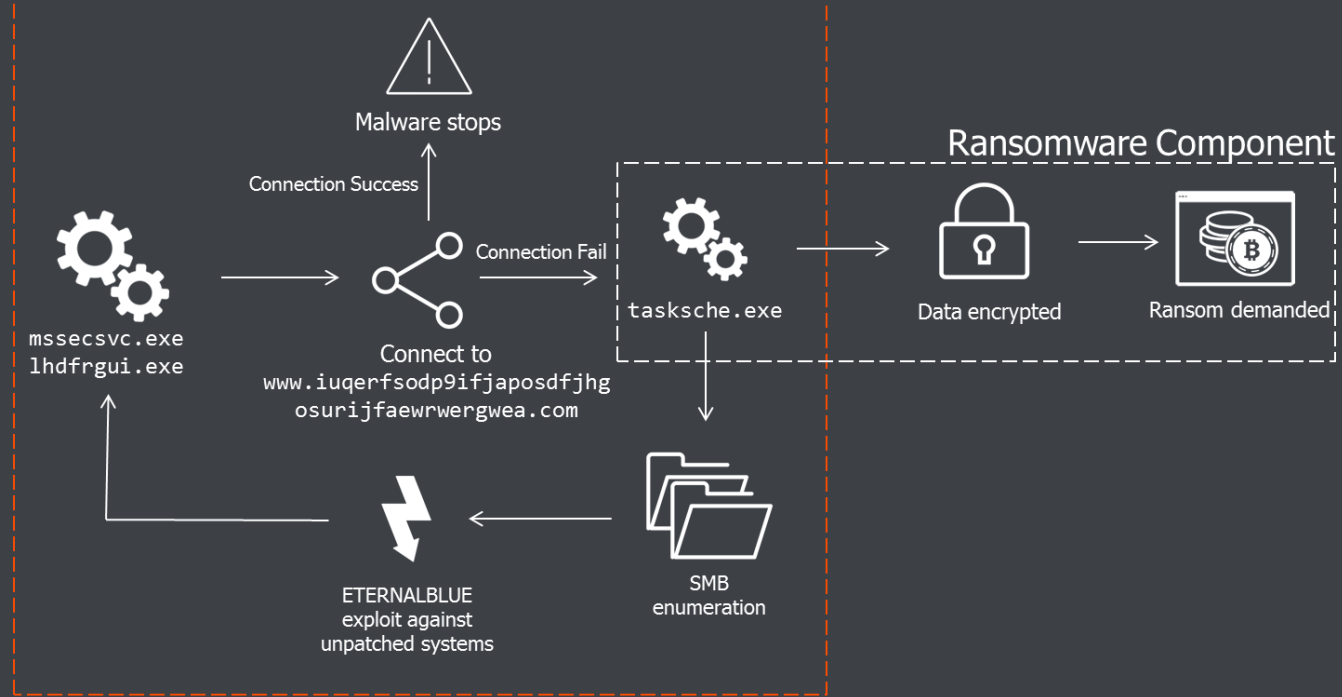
Malware stops

Connection Success

Ransomware Component

mssecsvc.exe
lhdfrgui.exe

Connection Fail

tasksche.exe

Data encrypted

Ransom demanded

Connect to
www.iuqerfsodp9ifjaposdfjhg
osurijfaewrwergwea.com

ETERNALBLUE
exploit against
unpatched systems

SMB
enumeration